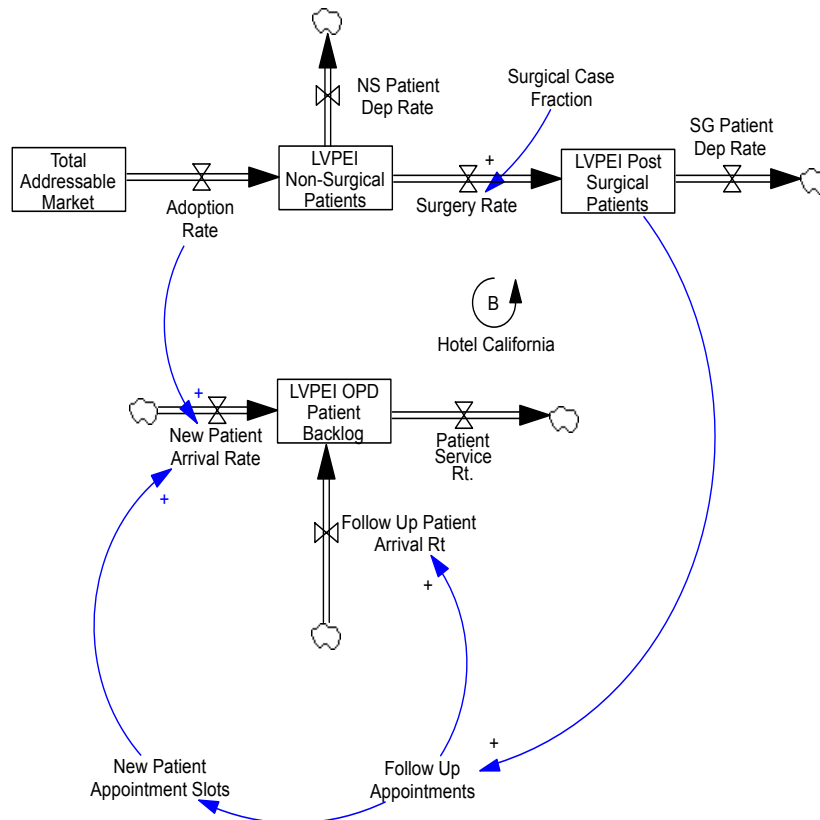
NS Patient Dep Rate

Surgical Case Fraction

SG Patient Dep Rate

Total Addressable Market

LVPEI Non-Surgical Patients

+

LVPEI Post Surgical Patients

Adoption Rate

Surgery Rate

B

Hotel California

+

LVPEI OPD Patient Backlog

New Patient Arrival Rate

Patient Service Rt.

+

Follow Up Patient Arrival Rt

+

+

New Patient Appointment Slots

Follow Up Appointments